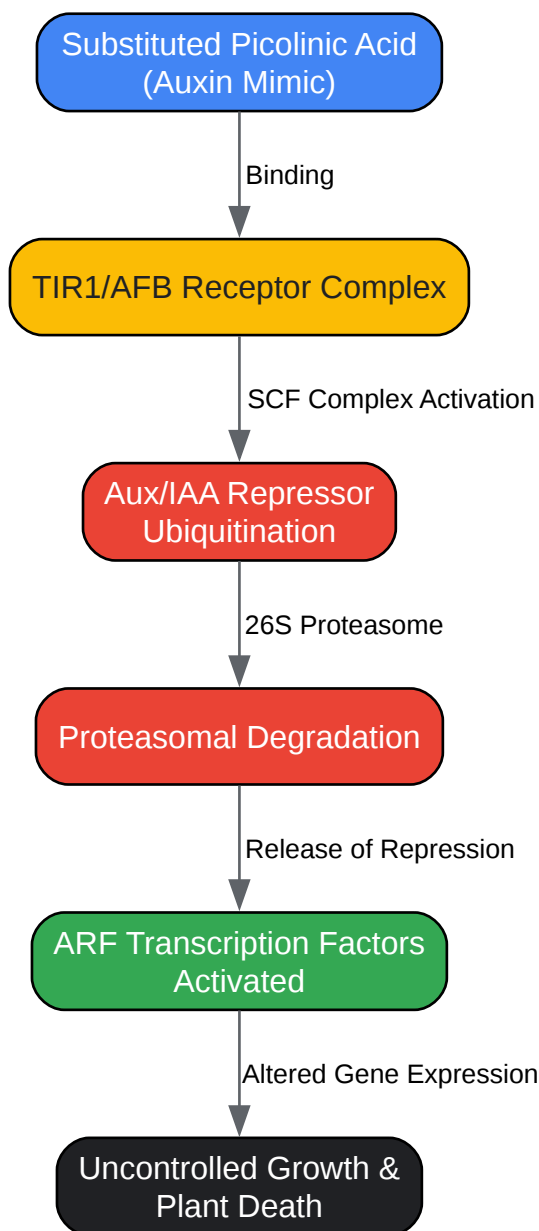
Substituted Picolinic Acid (Auxin Mimic)

Binding

TIR1/AFB Receptor Complex

SCF Complex Activation

Aux/IAA Repressor Ubiquitination

26S Proteasome

Proteasomal Degradation

Release of Repression

ARF Transcription Factors Activated

Altered Gene Expression

Uncontrolled Growth & Plant Death